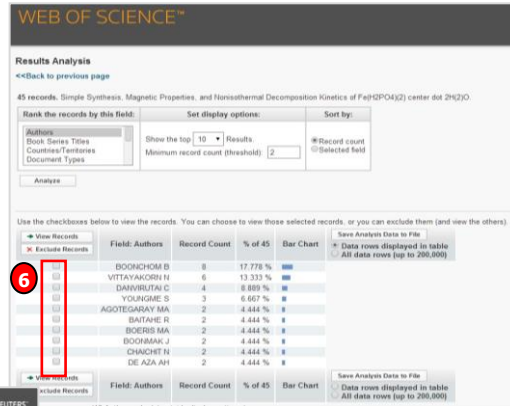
WEB OF SCIENCE™

Results Analysis

<<Back to previous page

45 records. Simple Synthesis, Magnetic Properties, and Nonisothermal Decomposition Kinetics of Fe(H2PO4)(2) center dot 2H(2)O.

| Rank the records by this field: | Set display options: | Sort by: |
|---|---|---|
| Authors<br>Book Series Titles<br>Countries/Territories<br>Document Types | Show the top 10 Results.<br>Minimum record count (threshold): 2 | Record count<br>Selected field |

Analyze

Use the checkboxes below to view the records. You can choose to view those selected records, or you can exclude them (and view the others).

View Records
Exclude Records

6

| | Field: Authors | Record Count | % of 45 | Bar Chart |
|---|---|---|---|---|
| | BOONCHOM B | 8 | 17.778 % | |
| | VITTAYAKORN N | 6 | 13.333 % | |
| | DANVIRUTAI C | 4 | 8.889 % | |
| | YOUNGME S | 3 | 6.667 % | |
| | AGOTEGARAY MA | 2 | 4.444 % | |
| | BAITAHE R | 2 | 4.444 % | |
| | BOERIS MA | 2 | 4.444 % | |
| | BOONMAK J | 2 | 4.444 % | |
| | CHAICHIT N | 2 | 4.444 % | |
| | DE AZA AH | 2 | 4.444 % | |

Save Analysis Data to File
Data rows displayed in table
All data rows (up to 200,000)

View Records
Exclude Records

Field: Authors | Record Count | % of 45 | Bar Chart

Save Analysis Data to File
Data rows displayed in table
All data rows (up to 200,000)

EUTERS